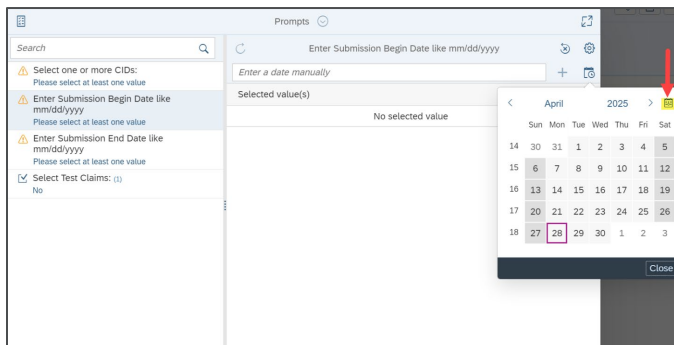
Prompts

Search

Select one or more CIDs:
Please select at least one value

Enter Submission Begin Date like mm/dd/yyyy
Please select at least one value

Enter Submission End Date like mm/dd/yyyy
Please select at least one value

Select Test Claims: (1)
No

Enter Submission Begin Date like mm/dd/yyyy

Enter a date manually

Selected value(s)

No selected value

| | April | | | 2025 | | | |
|---|---|---|---|---|---|---|---|
| | Sun | Mon | Tue | Wed | Thu | Fri | Sat |
| 14 | 30 | 31 | 1 | 2 | 3 | 4 | 5 |
| 15 | 6 | 7 | 8 | 9 | 10 | 11 | 12 |
| 16 | 13 | 14 | 15 | 16 | 17 | 18 | 19 |
| 17 | 20 | 21 | 22 | 23 | 24 | 25 | 26 |
| 18 | 27 | 28 | 29 | 30 | 1 | 2 | 3 |

Close